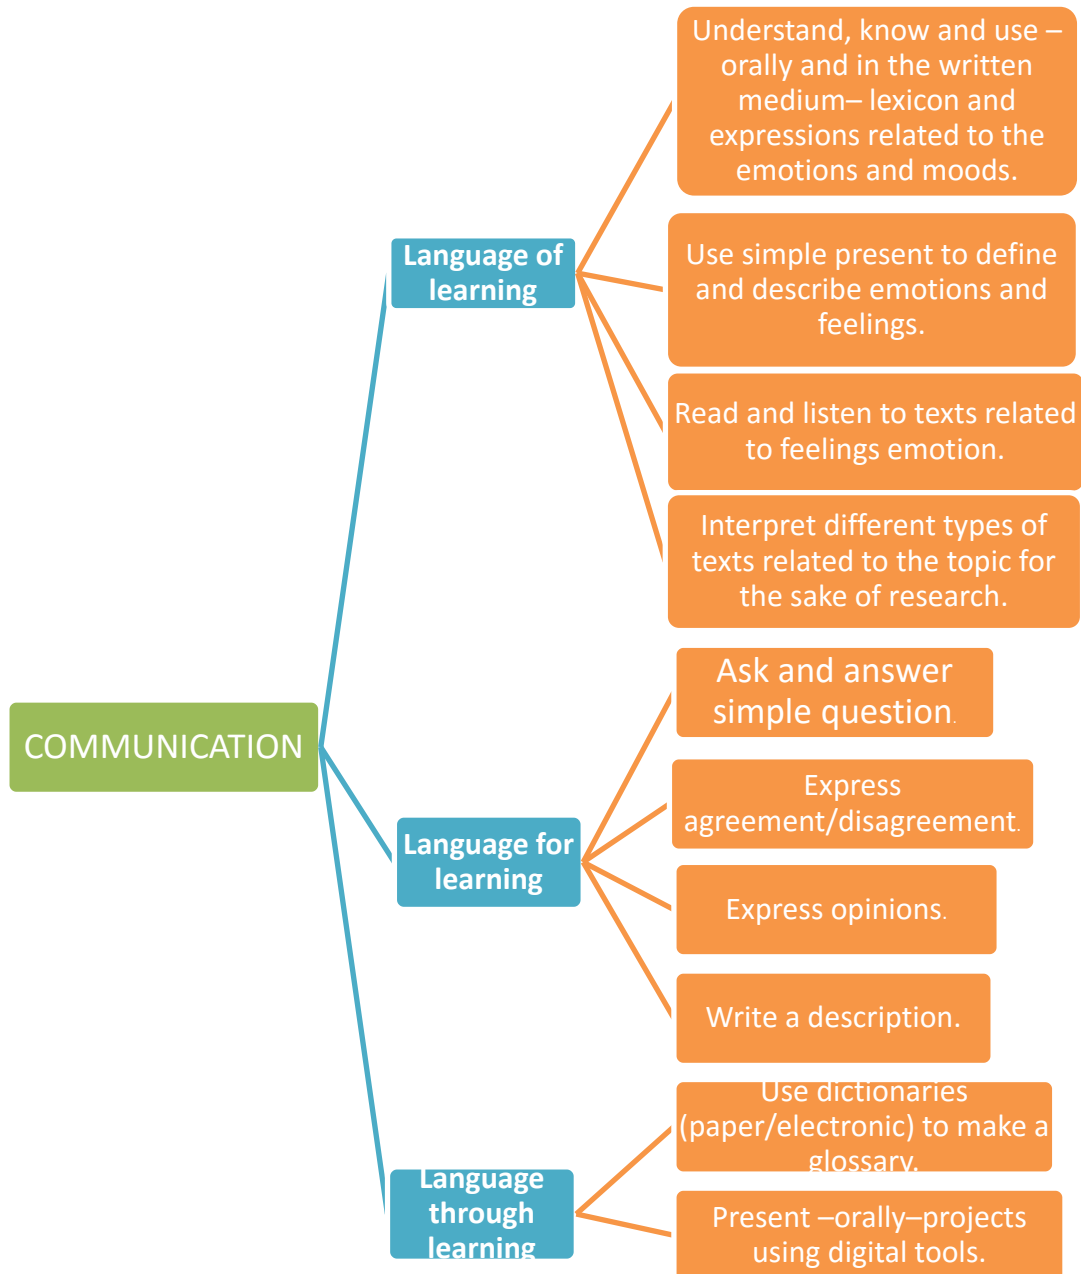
COMMUNICATION

Language of learning

Understand, know and use – orally and in the written medium– lexicon and expressions related to the emotions and moods.

Use simple present to define and describe emotions and feelings.

Read and listen to texts related to feelings emotion.

Interpret different types of texts related to the topic for the sake of research.

Language for learning

Ask and answer simple question.

Express agreement/disagreement.

Express opinions.

Write a description.

Language through learning

Use dictionaries (paper/electronic) to make a glossary.

Present –orally–projects using digital tools.